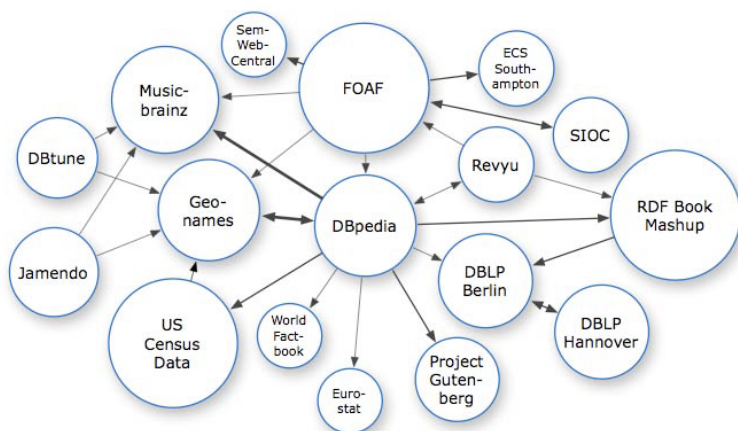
Sem-Web-Central

Music-brainz

FOAF

ECS South-ampton

SIOC

DBtune

Revyu

Geo-names

DBpedia

RDF Book Mashup

Jamendo

DBLP Berlin

US Census Data

World Fact-book

DBLP Hannover

Euro-stat

Project Guten-berg